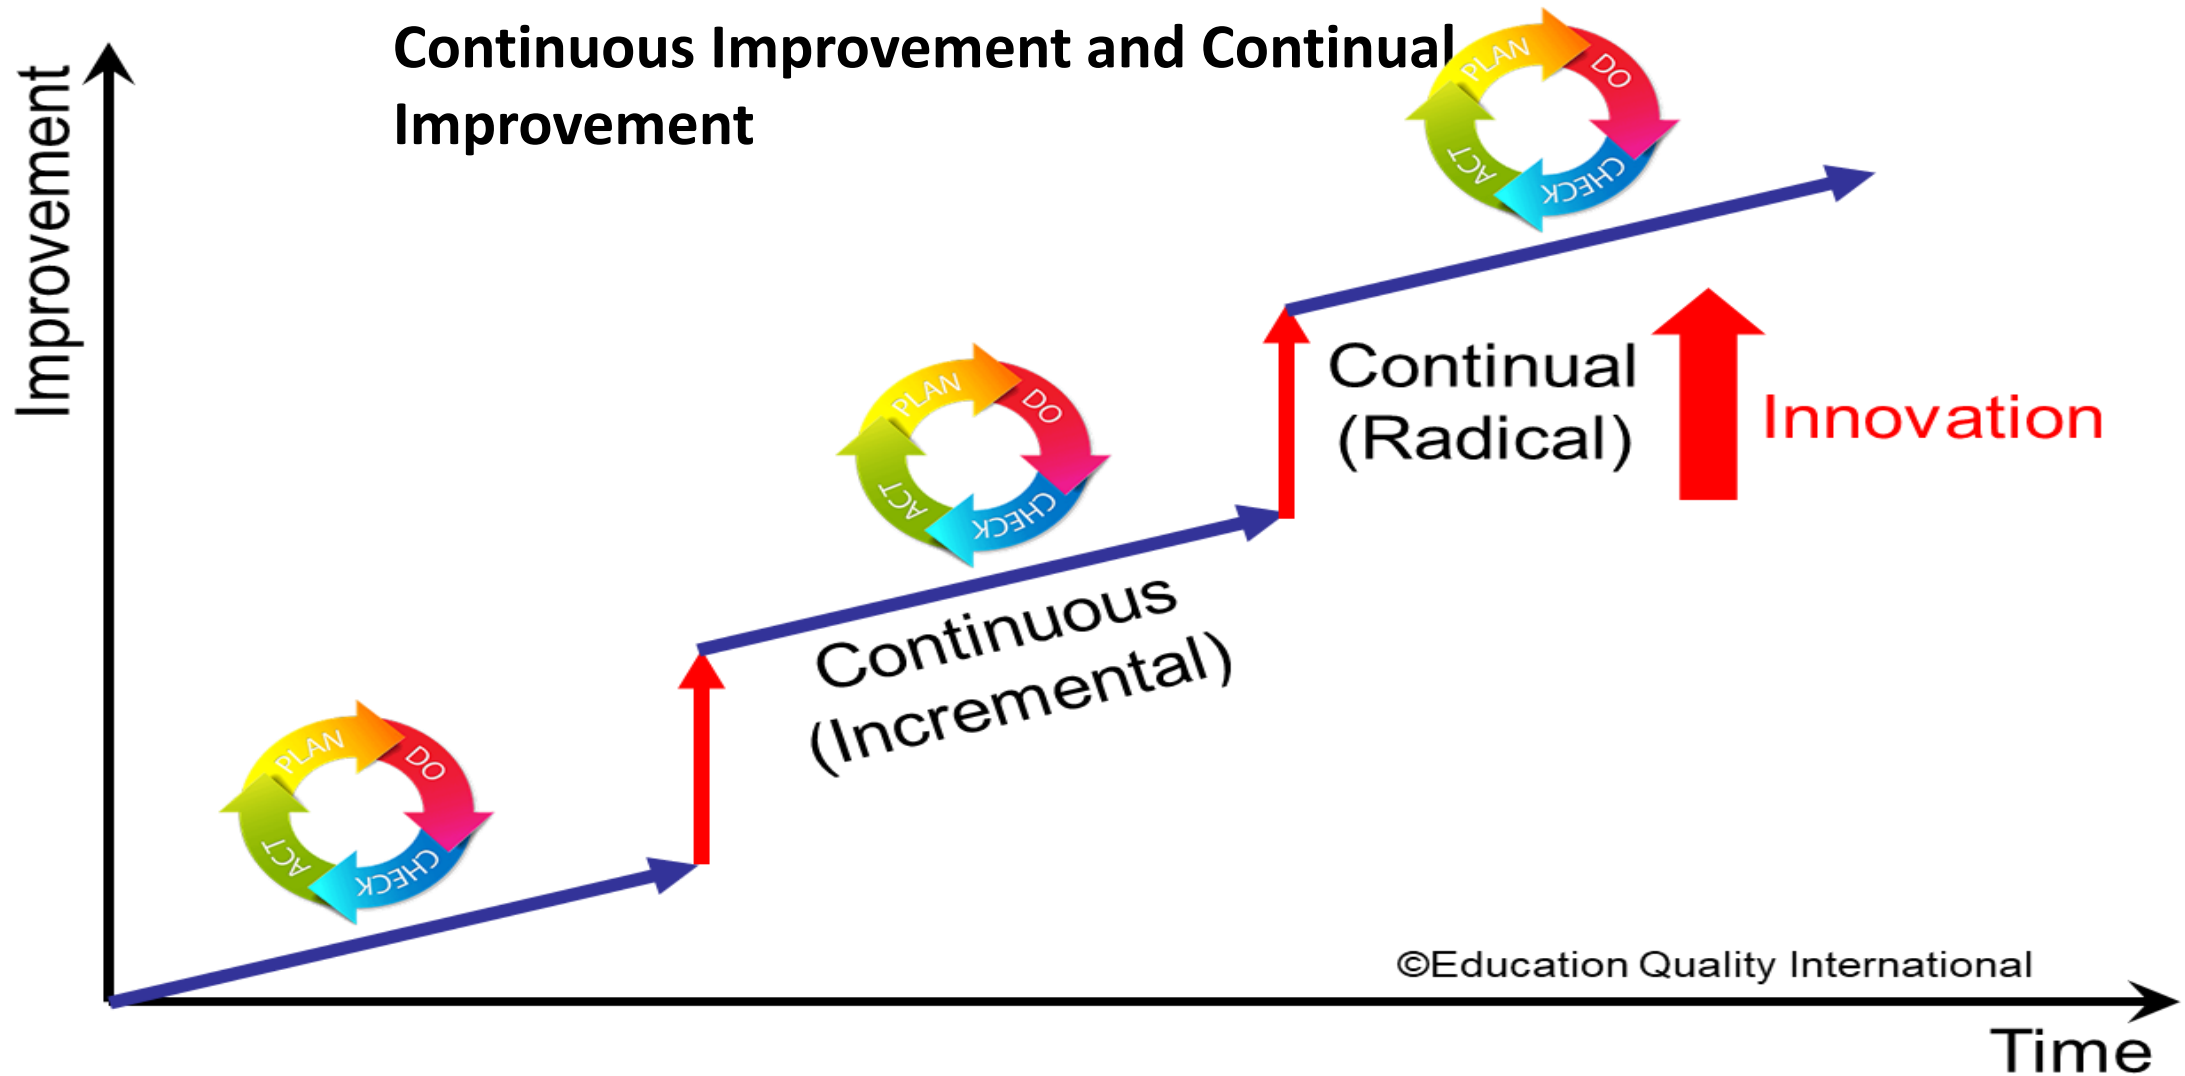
Continuous Improvement and Continual Improvement

Improvement

PLAN
DO
CHECK
ACT

PLAN
DO
CHECK
ACT

PLAN
DO
CHECK
ACT

Continuous (Incremental)

Continual (Radical)

Innovation

©Education Quality International

Time